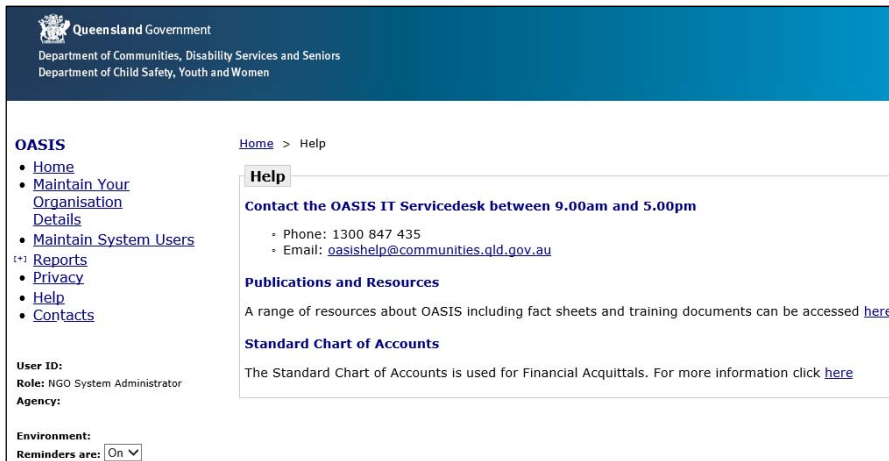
Queensland Government
Department of Communities, Disability Services and Seniors
Department of Child Safety, Youth and Women

OASIS
• Home
• Maintain Your Organisation Details
• Maintain System Users
[+] Reports
• Privacy
• Help
• Contacts

User ID:
Role: NGO System Administrator
Agency:

Environment:
Reminders are: On

Home > Help

Help

Contact the OASIS IT Servicedesk between 9.00am and 5.00pm

◦ Phone: 1300 847 435
◦ Email: oasishelp@communities.qld.gov.au

Publications and Resources

A range of resources about OASIS including fact sheets and training documents can be accessed here

Standard Chart of Accounts

The Standard Chart of Accounts is used for Financial Acquittals. For more information click here